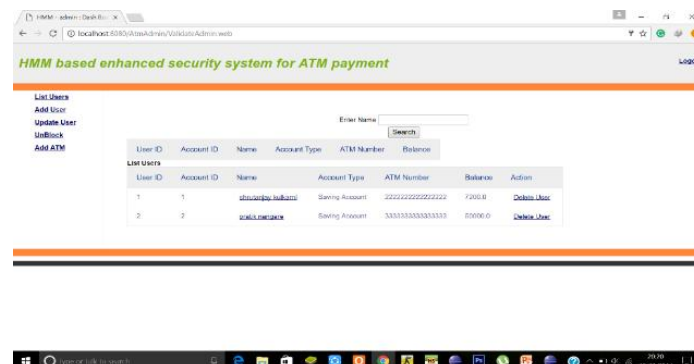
HMM - admin : Dash Bo ×

localhost:8080/AtmAdmin/ValidateAdmin.web

HMM based enhanced security system for ATM payment

Logo

List Users
Add User
Update User
UnBlock
Add ATM

Enter Name

Search

| User ID | Account ID | Name | Account Type | ATM Number | Balance |
|---|---|---|---|---|---|

List Users

| User ID | Account ID | Name | Account Type | ATM Number | Balance | Action |
|---|---|---|---|---|---|---|
| 1 | 1 | chrutanjay kulkarni | Saving Account | 2222222222222222 | 7200.0 | Delete User |
| 2 | 2 | pratik mangare | Saving Account | 3333333333333333 | 80000.0 | Delete User |

Type here to search

20:20